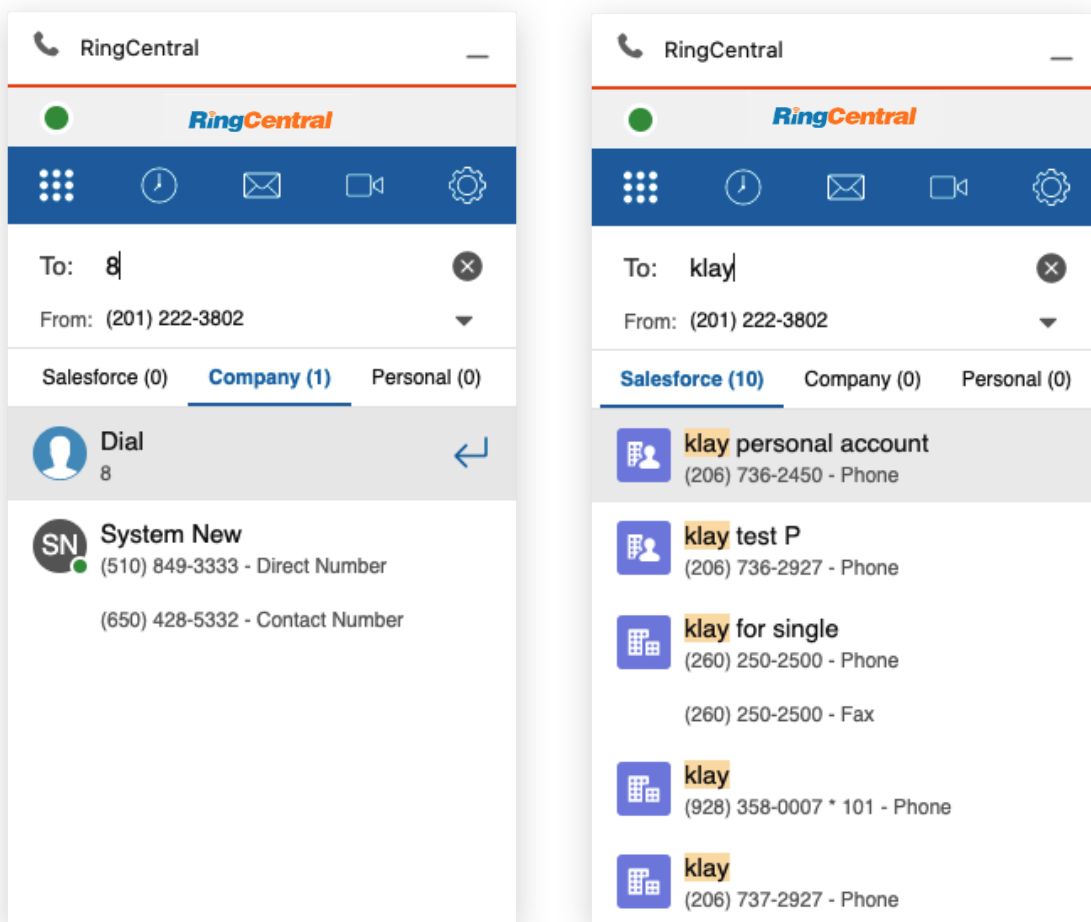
RingCentral

RingCentral

To: 8

From: (201) 222-3802

Salesforce (0) Company (1) Personal (0)

Dial
8

SN System New
(510) 849-3333 - Direct Number

(650) 428-5332 - Contact Number

RingCentral

RingCentral

To: klay

From: (201) 222-3802

Salesforce (10) Company (0) Personal (0)

klay personal account
(206) 736-2450 - Phone

klay test P
(206) 736-2927 - Phone

klay for single
(260) 250-2500 - Phone

(260) 250-2500 - Fax

klay
(928) 358-0007 * 101 - Phone

klay
(206) 737-2927 - Phone